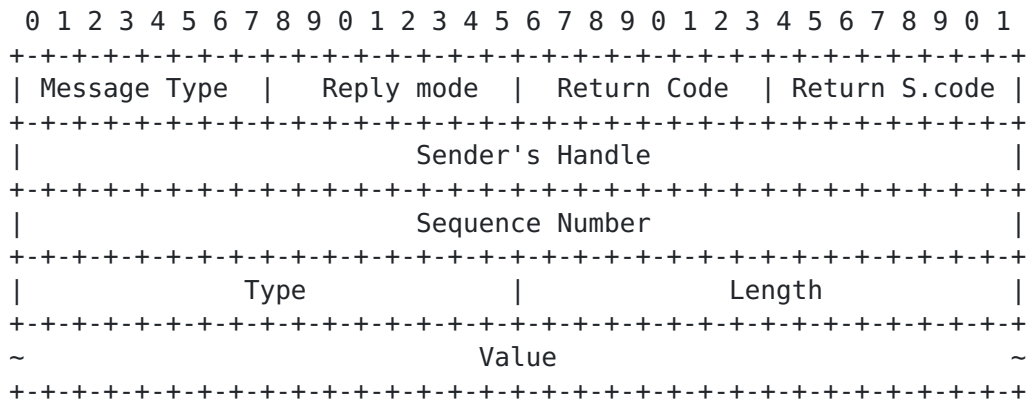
```
 0 1 2 3 4 5 6 7 8 9 0 1 2 3 4 5 6 7 8 9 0 1 2 3 4 5 6 7 8 9 0 1
+-+-+-+-+-+-+-+-+-+-+-+-+-+-+-+-+-+-+-+-+-+-+-+-+-+-+-+-+-+-+-+-+
| Message Type  |   Reply mode  |  Return Code  | Return S.code |
+-+-+-+-+-+-+-+-+-+-+-+-+-+-+-+-+-+-+-+-+-+-+-+-+-+-+-+-+-+-+-+-+
|                        Sender's Handle                        |
+-+-+-+-+-+-+-+-+-+-+-+-+-+-+-+-+-+-+-+-+-+-+-+-+-+-+-+-+-+-+-+-+
|                        Sequence Number                        |
+-+-+-+-+-+-+-+-+-+-+-+-+-+-+-+-+-+-+-+-+-+-+-+-+-+-+-+-+-+-+-+-+
|             Type              |            Length             |
+-+-+-+-+-+-+-+-+-+-+-+-+-+-+-+-+-+-+-+-+-+-+-+-+-+-+-+-+-+-+-+-+
~                             Value                             ~
+-+-+-+-+-+-+-+-+-+-+-+-+-+-+-+-+-+-+-+-+-+-+-+-+-+-+-+-+-+-+-+-+
```